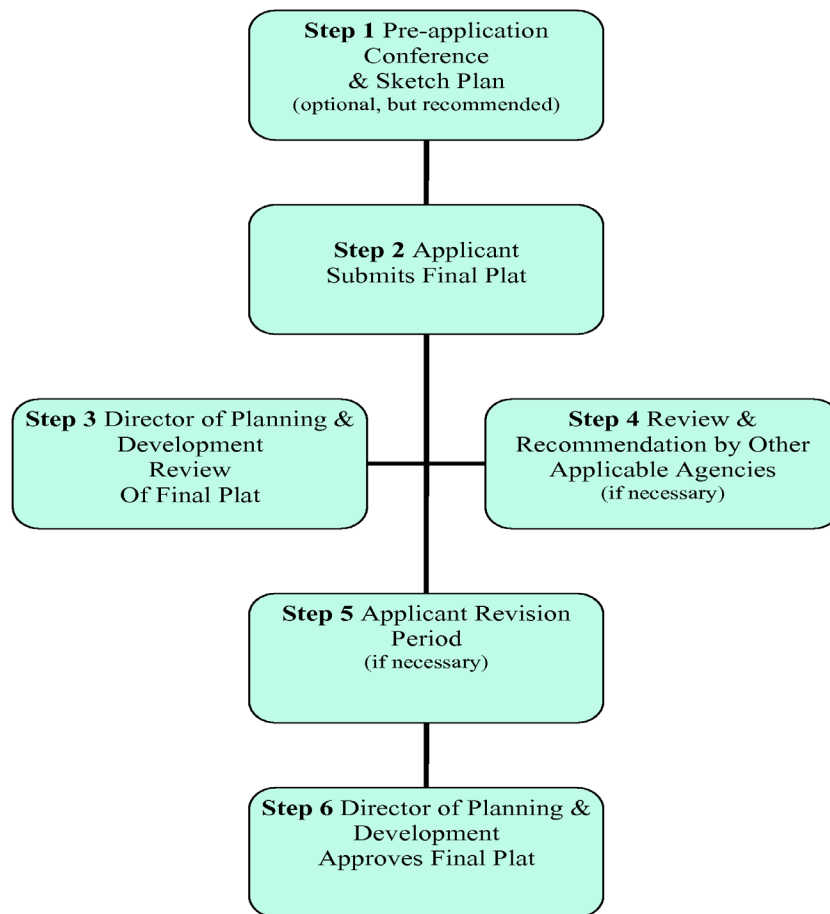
Step 1 Pre-application Conference & Sketch Plan
(optional, but recommended)

Step 2 Applicant Submits Final Plat

Step 3 Director of Planning & Development Review Of Final Plat

Step 4 Review & Recommendation by Other Applicable Agencies
(if necessary)

Step 5 Applicant Revision Period
(if necessary)

Step 6 Director of Planning & Development Approves Final Plat